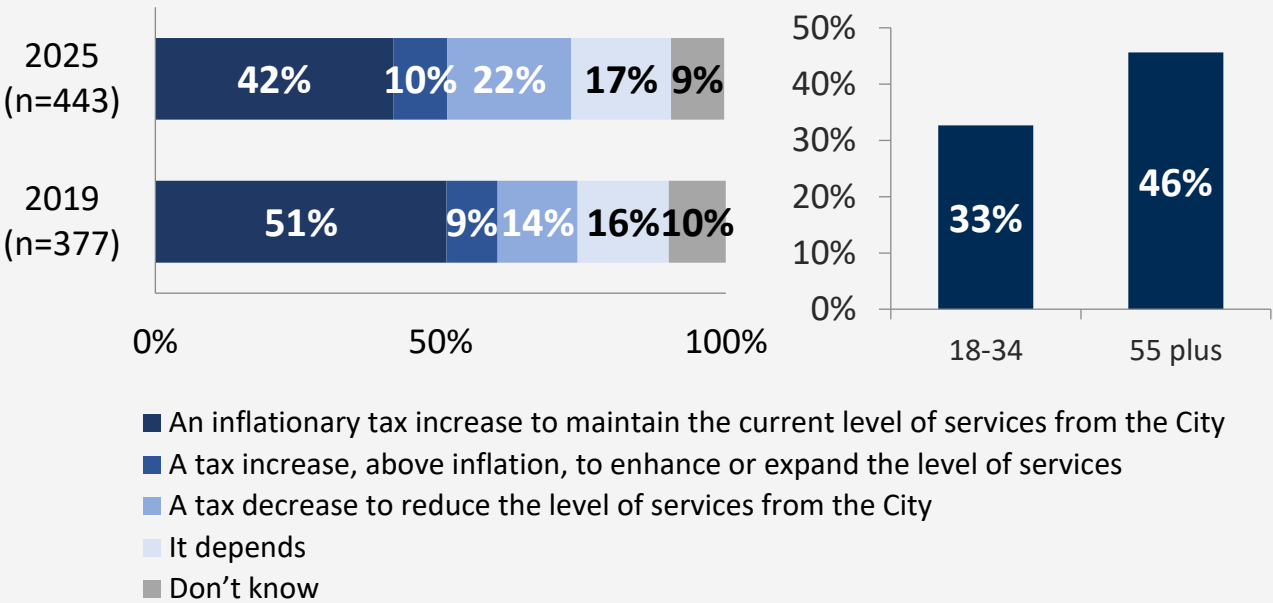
2025 (n=443)

42% 10% 22% 17% 9%

2019 (n=377)

51% 9% 14% 16% 10%

0% 50% 100%

50%
40%
30%
20%
10%
0%

33%
46%

18-34 55 plus

An inflationary tax increase to maintain the current level of services from the City
A tax increase, above inflation, to enhance or expand the level of services
A tax decrease to reduce the level of services from the City
It depends
Don’t know